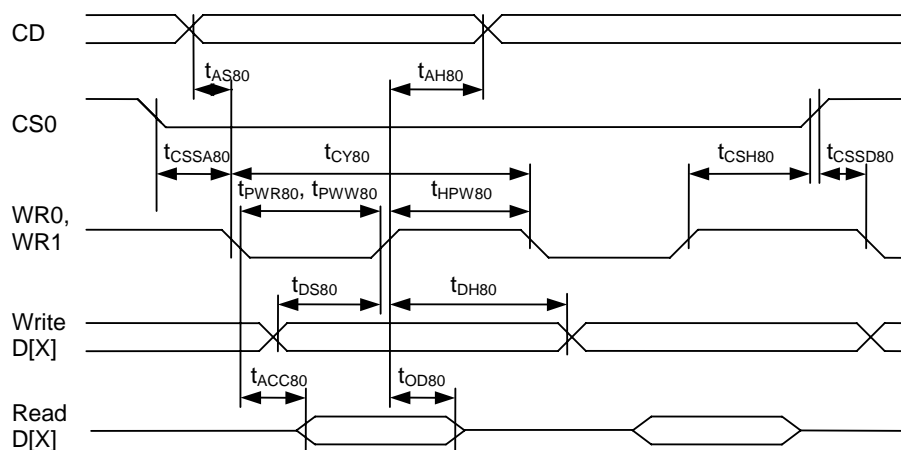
CD

$t_{AS80}$

$t_{AH80}$

CS0

$t_{CSSA80}$

$t_{CY80}$

$t_{CSH80}$

$t_{CSSD80}$

$t_{PWR80}$, $t_{PWW80}$

$t_{HPW80}$

WR0, WR1

$t_{DS80}$

$t_{DH80}$

Write D[X]

$t_{ACC80}$

$t_{OD80}$

Read D[X]